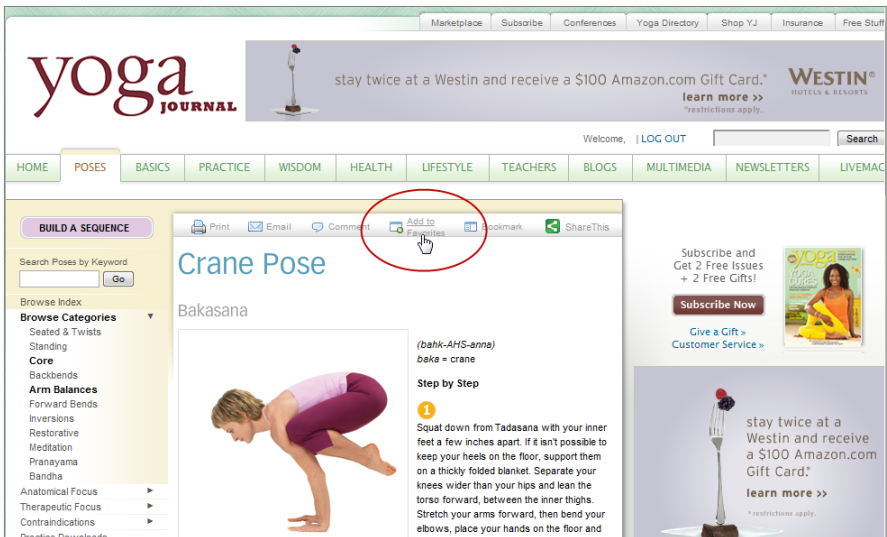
Marketplace | Subscribe | Conferences | Yoga Directory | Shop YJ | Insurance | Free Stuff

yoga JOURNAL

stay twice at a Westin and receive a $100 Amazon.com Gift Card.* learn more >> *restrictions apply. WESTIN HOTELS & RESORTS

Welcome, | LOG OUT Search

HOME | POSES | BASICS | PRACTICE | WISDOM | HEALTH | LIFESTYLE | TEACHERS | BLOGS | MULTIMEDIA | NEWSLETTERS | LIVEMAG

BUILD A SEQUENCE

Search Poses by Keyword
Go

Browse Index
Browse Categories
Seated & Twists
Standing
Core
Backbends
Arm Balances
Forward Bends
Inversions
Restorative
Meditation
Pranayama
Bandha
Anatomical Focus
Therapeutic Focus
Contraindications

Print | Email | Comment | Add to Favorites | Bookmark | ShareThis

Crane Pose

Bakasana

(bahk-AHS-anna)
baka = crane

Step by Step

1

Squat down from Tadasana with your inner feet a few inches apart. If it isn't possible to keep your heels on the floor, support them on a thickly folded blanket. Separate your knees wider than your hips and lean the torso forward, between the inner thighs. Stretch your arms forward, then bend your elbows, place your hands on the floor and

Subscribe and Get 2 Free Issues + 2 Free Gifts!

Subscribe Now

Give a Gift »
Customer Service »

yoga

stay twice at a Westin and receive a $100 Amazon.com Gift Card.*

learn more >>
*restrictions apply.